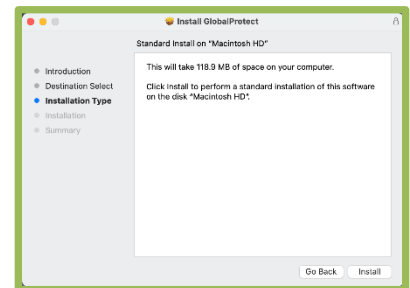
Install GlobalProtect

Standard Install on "Macintosh HD"

Introduction
Destination Select
Installation Type
Installation
Summary

This will take 118.9 MB of space on your computer.

Click Install to perform a standard installation of this software on the disk "Macintosh HD".

Go Back
Install